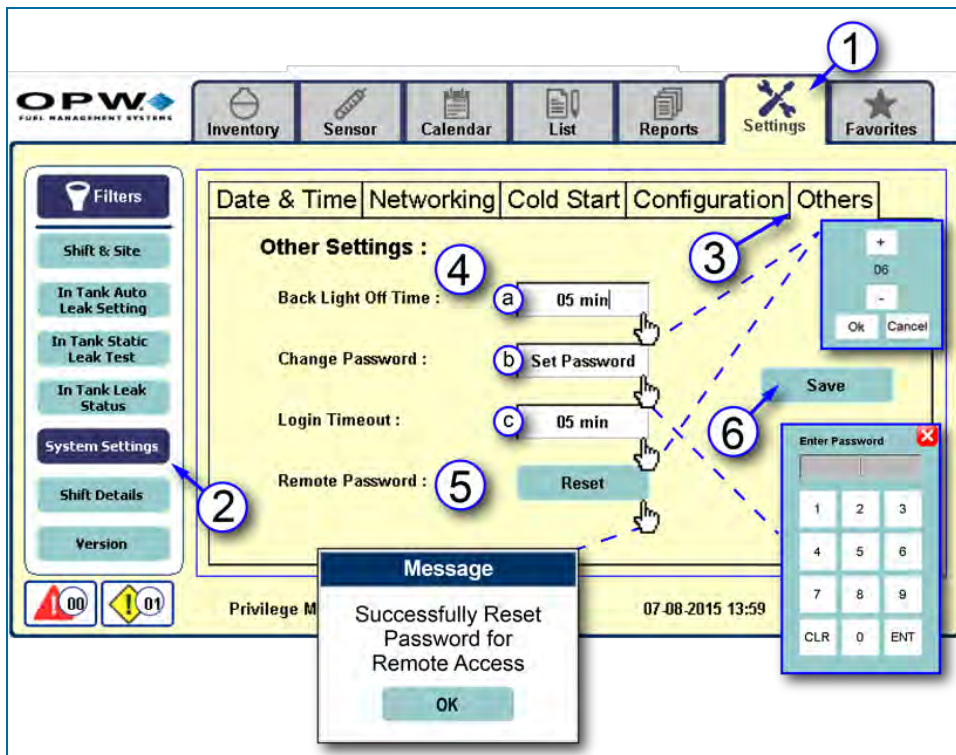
1

OPW
FUEL MANAGEMENT SYSTEMS

Inventory
Sensor
Calendar
List
Reports
Settings
Favorites

Filters
Shift & Site
In Tank Auto Leak Setting
In Tank Static Leak Test
In Tank Leak Status
System Settings
Shift Details
Version

2

00
01

Date & Time | Networking | Cold Start | Configuration | Others

3

Other Settings :

4

Back Light Off Time :
a
05 min

Change Password :
b
Set Password

Login Timeout :
c
05 min

Remote Password :
5
Reset

+
06
-
Ok
Cancel

Save

6

Enter Password
1 2 3
4 5 6
7 8 9
CLR 0 ENT

Privilege M
07-08-2015 13:59

Message
Successfully Reset Password for Remote Access
OK